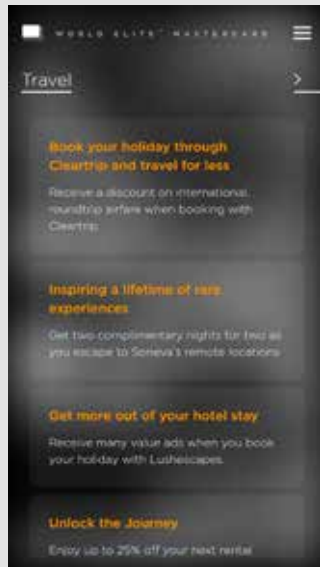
WORLD ELITE™ MASTERCARD

Travel

>

Book your holiday through Cleartrip and travel for less

Receive a discount on international roundtrip airfare when booking with Cleartrip.

Inspiring a lifetime of rare experiences

Get two complimentary nights for two as you escape to Soneva's remote locations

Get more out of your hotel stay

Receive many value ads when you book your holiday with Luxescapes.

Unlock the Journey

Enjoy up to 25% off your next rental